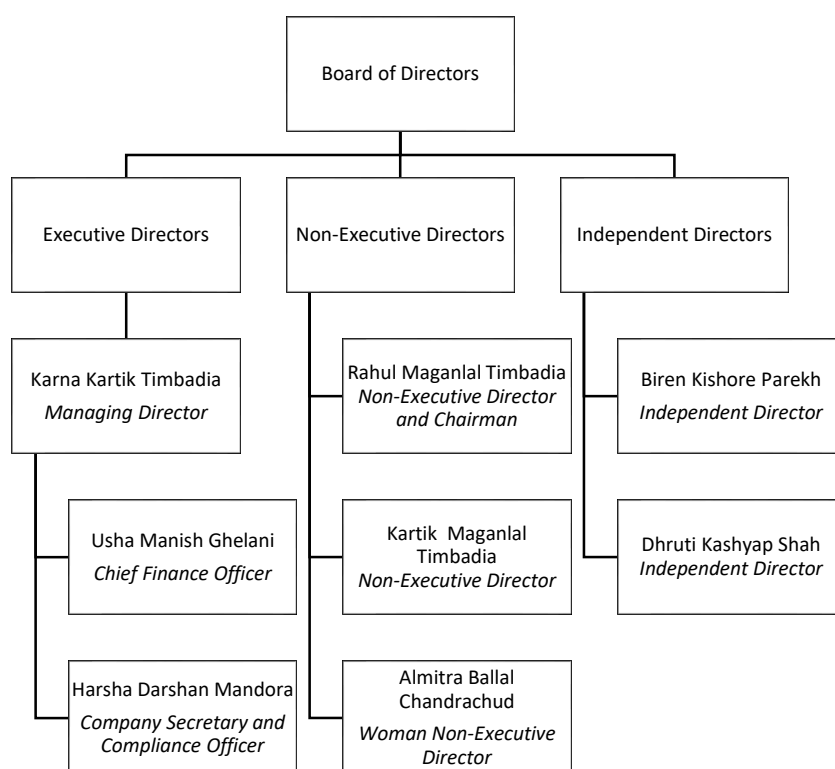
Board of Directors

Executive Directors

Karna Kartik Timbadia
*Managing Director*

Usha Manish Ghelani
*Chief Finance Officer*

Harsha Darshan Mandora
*Company Secretary and Compliance Officer*

Non-Executive Directors

Rahul Maganlal Timbadia
*Non-Executive Director and Chairman*

Kartik Maganlal Timbadia
*Non-Executive Director*

Almitra Ballal Chandrachud
*Woman Non-Executive Director*

Independent Directors

Biren Kishore Parekh
*Independent Director*

Dhruti Kashyap Shah
*Independent Director*